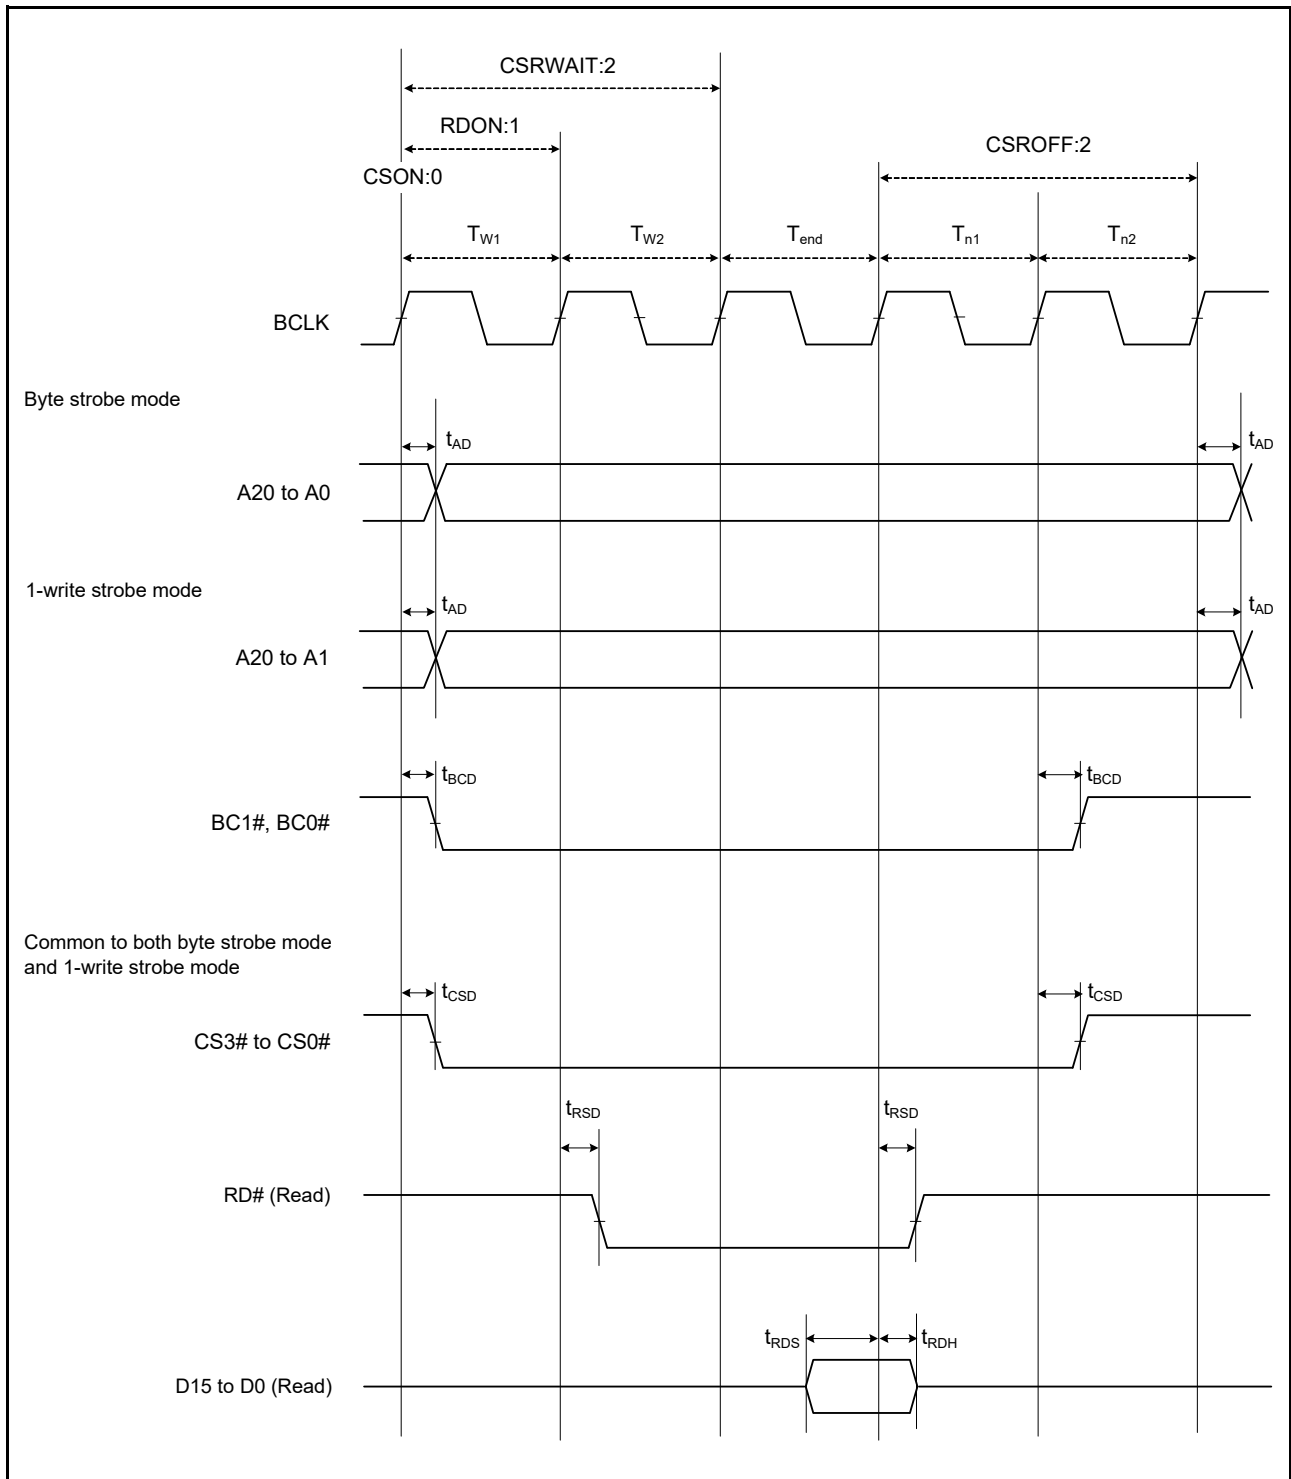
CSRWAIT:2

RDON:1

CSROFF:2

CSON:0

$T_{W1}$ $T_{W2}$ $T_{end}$ $T_{n1}$ $T_{n2}$

BCLK

Byte strobe mode

$t_{AD}$ $t_{AD}$

A20 to A0

1-write strobe mode

$t_{AD}$ $t_{AD}$

A20 to A1

$t_{BCD}$ $t_{BCD}$

BC1#, BC0#

Common to both byte strobe mode and 1-write strobe mode

$t_{CSD}$ $t_{CSD}$

CS3# to CS0#

$t_{RSD}$ $t_{RSD}$

RD# (Read)

$t_{RDS}$ $t_{RDH}$

D15 to D0 (Read)